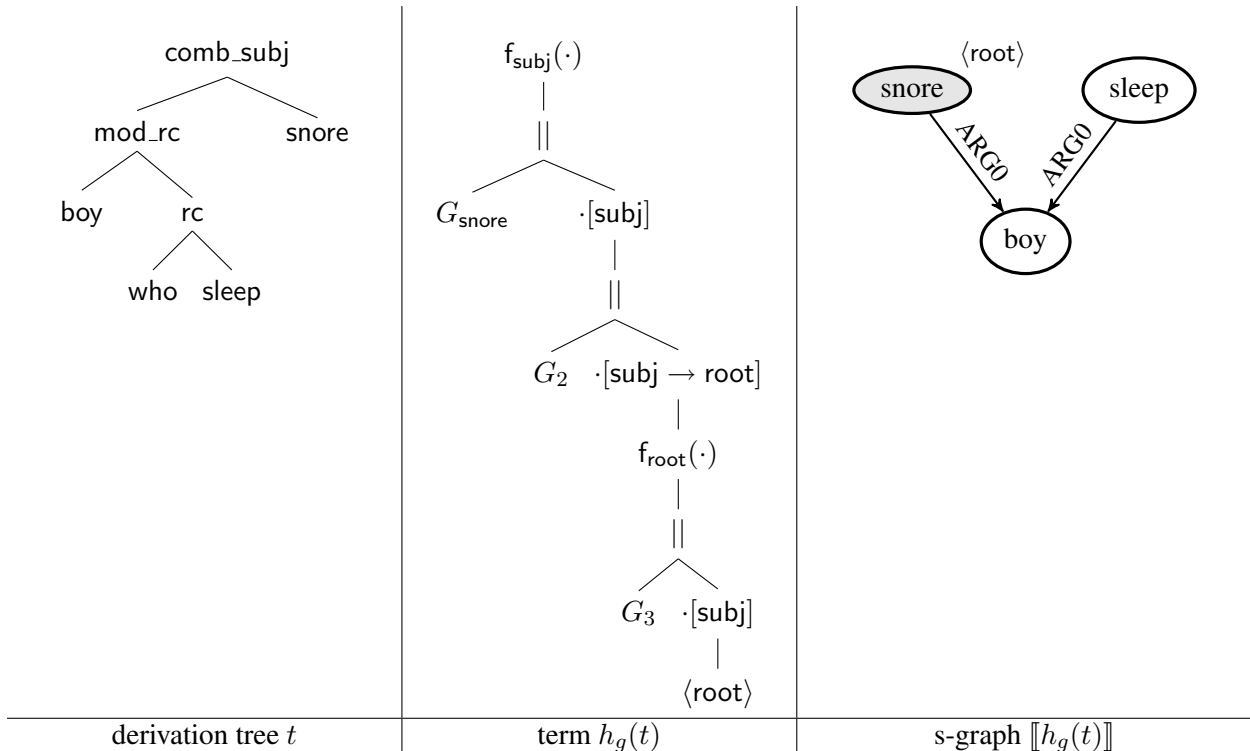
comb_subj

mod_rc

snore

boy

rc

who

sleep

$f_{subj}(\cdot)$

$||$

$G_{snore}$

$\cdot[subj]$

$||$

$G_2$

$\cdot[subj \rightarrow root]$

$f_{root}(\cdot)$

$||$

$G_3$

$\cdot[subj]$

$\langle root \rangle$

$\langle root \rangle$

snore

sleep

ARG0

ARG0

boy

| derivation tree $t$ | term $h_g(t)$ | s-graph $[\![h_g(t)]\!]$ |
|---|---|---|